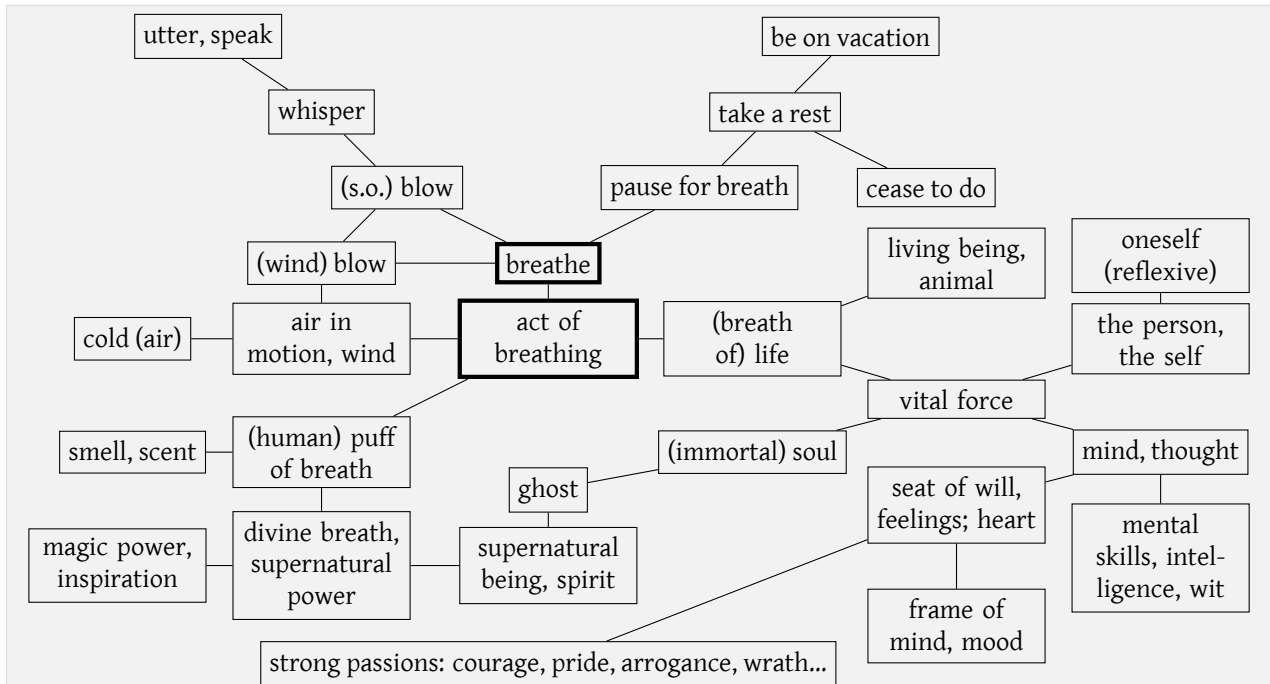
utter, speak

whisper

(s.o.) blow

be on vacation

take a rest

pause for breath

cease to do

(wind) blow

breathe

living being, animal

oneself (reflexive)

cold (air)

air in motion, wind

act of breathing

(breath of) life

the person, the self

vital force

smell, scent

(human) puff of breath

(immortal) soul

mind, thought

ghost

seat of will, feelings; heart

magic power, inspiration

divine breath, supernatural power

supernatural being, spirit

mental skills, intelligence, wit

frame of mind, mood

strong passions: courage, pride, arrogance, wrath...